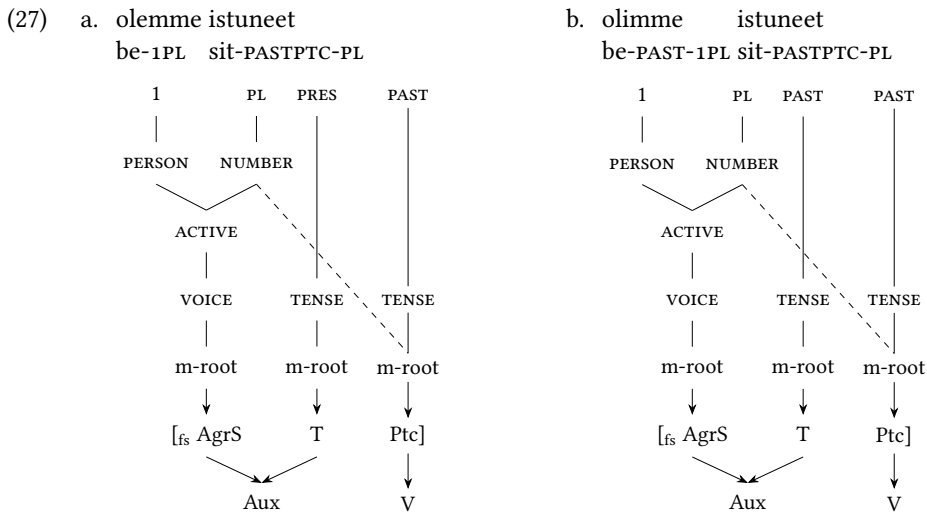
(27) a. olemme istuneet
be-1PL sit-PASTPTC-PL

1 PL PRES PAST

PERSON NUMBER

ACTIVE

VOICE TENSE TENSE

m-root m-root m-root

[$_{fs}$ AgrS T Ptc]

Aux V

b. olimme istuneet
be-PAST-1PL sit-PASTPTC-PL

1 PL PAST PAST

PERSON NUMBER

ACTIVE

VOICE TENSE TENSE

m-root m-root m-root

[$_{fs}$ AgrS T Ptc]

Aux V